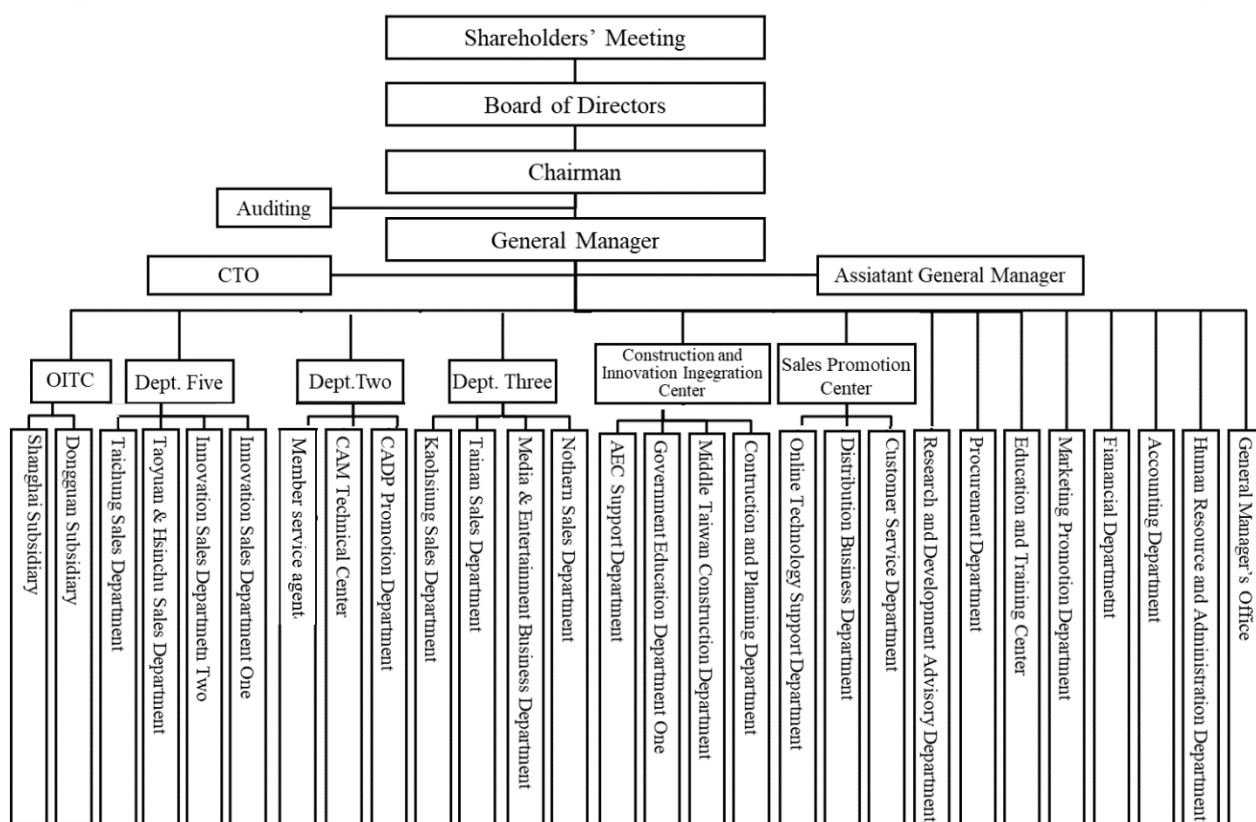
Shareholders' Meeting

Board of Directors

Chairman

Auditing

General Manager

CTO

Assiatant General Manager

OITC

Dept. Five

Dept.Two

Dept. Three

Construction and Innovation Ingegration Center

Sales Promotion Center

Shanghai Subsidiary

Dongguan Subsidiary

Taichung Sales Department

Taoyuan & Hsinchu Sales Department

Innovation Sales Departmetn Two

Innovation Sales Department One

Member service agent

CAM Technical Center

CADP Promotion Department

Kaohsiung Sales Department

Tainan Sales Department

Media & Entertainment Business Department

Nothern Sales Department

AEC Support Department

Government Education Department One

Middle Taiwan Construction Department

Contruction and Planning Department

Online Technology Support Department

Distribution Business Department

Customer Service Department

Research and Development Advisory Department

Procurement Department

Education and Training Center

Marketing Promotion Department

Fianancial Departmetnt

Accounting Department

Human Resource and Administration Department

General Manager's Office